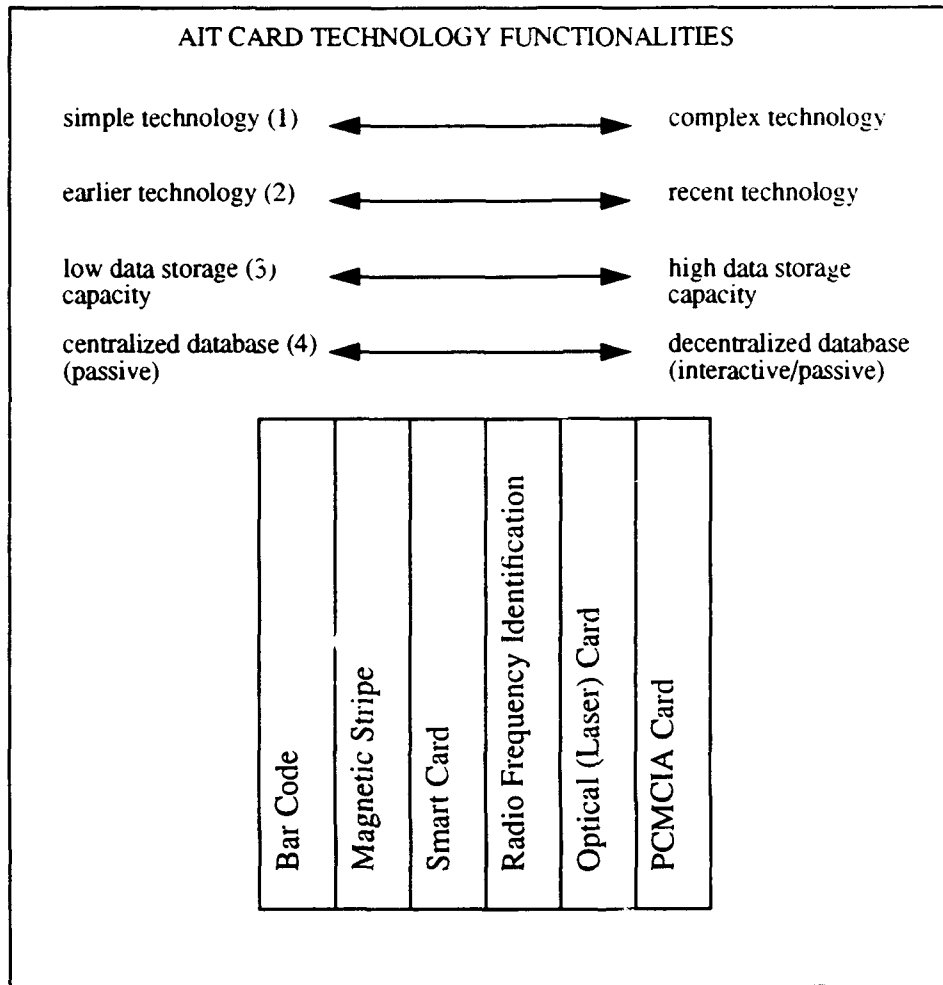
AIT CARD TECHNOLOGY FUNCTIONALITIES

simple technology (1) complex technology

earlier technology (2) recent technology

low data storage (3) capacity high data storage capacity

centralized database (4) (passive) decentralized database (interactive/passive)

| Bar Code | Magnetic Stripe | Smart Card | Radio Frequency Identification | Optical (Laser) Card | PCMCIA Card |
|---|---|---|---|---|---|